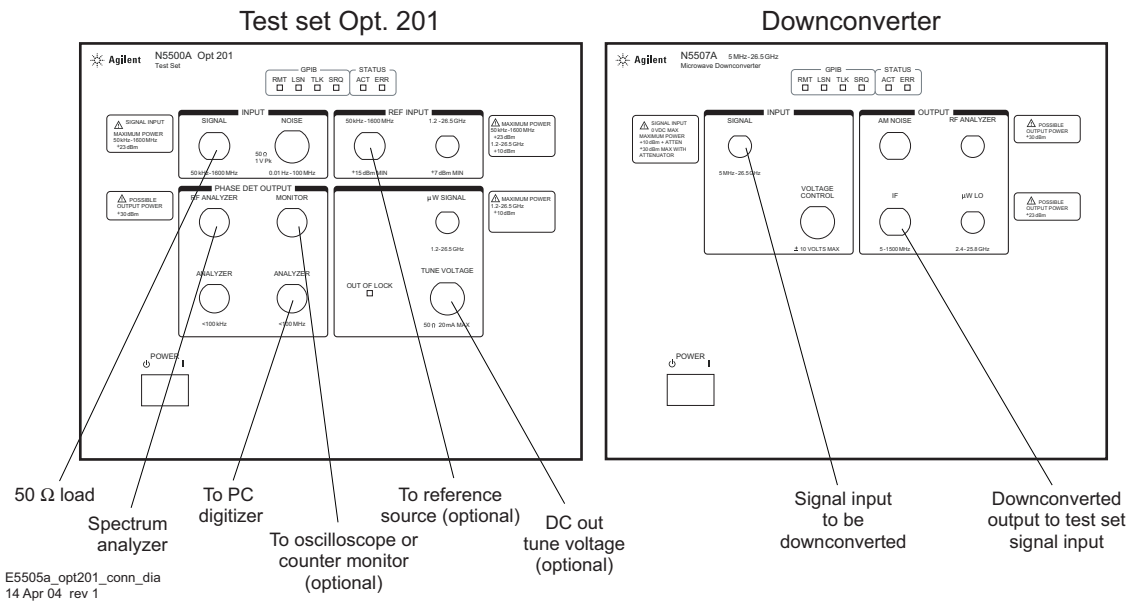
Test set Opt. 201

Agilent N5500A Opt 201
Test Set

GPIB
RMT LSN TLK SRQ
STATUS
ACT ERR

SIGNAL INPUT
MAXIMUM POWER
50kHz-1600MHz
+23 dBm

INPUT
SIGNAL
NOISE
50 Ω
1 V Pk
50 kHz-1600 MHz
0.01 Hz-100 MHz

REF INPUT
50 kHz-1600 MHz
1.2-26.5 GHz
+15 dBm MIN
+7 dBm MIN

MAXIMUM POWER
50 kHz-1600 MHz
+23 dBm
1.2-26.5 GHz
+10 dBm

POSSIBLE
OUTPUT POWER
+30 dBm

PHASE DET OUTPUT
RF ANALYZER
MONITOR
ANALYZER
ANALYZER
<100 kHz
<100 MHz

µW SIGNAL
1.2-26.5 GHz
MAXIMUM POWER
1.2-26.5 GHz
+10 dBm
OUT OF LOCK
TUNE VOLTAGE
50 Ω 20mA MAX

POWER

Downconverter

Agilent N5507A 5 MHz-26.5 GHz
Microwave Downconverter

GPIB
RMT LSN TLK SRQ
STATUS
ACT ERR

SIGNAL INPUT
0 VDC MAX
MAXIMUM POWER
+10 dBm + ATTEN
+30 dBm MAX WITH
ATTENUATOR

INPUT
SIGNAL
5 MHz-26.5 GHz
VOLTAGE
CONTROL
± 10 VOLTS MAX

OUTPUT
AM NOISE
RF ANALYZER
IF
µW LO
5-1500 MHz
2.4-25.8 GHz

POSSIBLE
OUTPUT POWER
+30 dBm

POSSIBLE
OUTPUT POWER
+23 dBm

POWER

50 Ω load
Spectrum analyzer
To PC digitizer
To oscilloscope or counter monitor (optional)
To reference source (optional)
DC out tune voltage (optional)
Signal input to be downconverted
Downconverted output to test set signal input

E5505a_opt201_conn_dia
14 Apr 04 rev 1